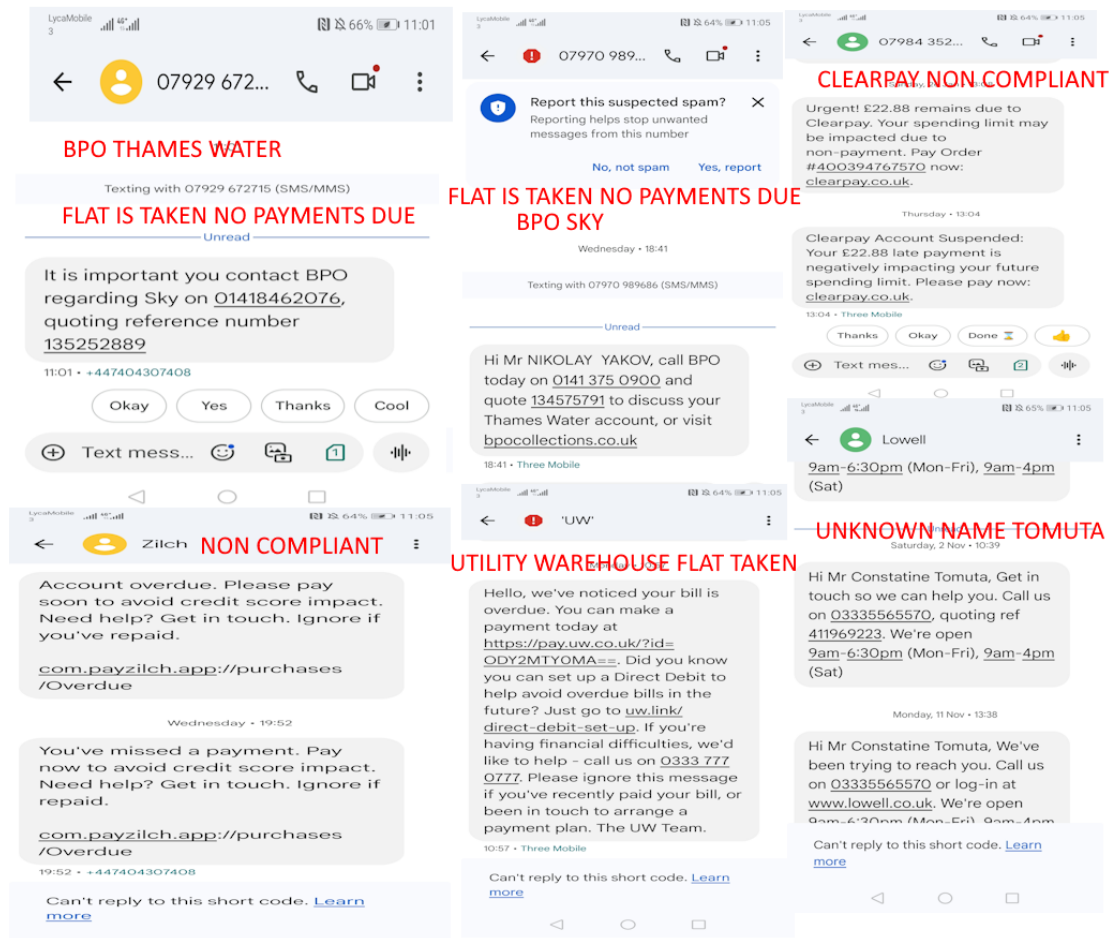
LycaMobile 3 66% 11:01
07929 672...

BPO THAMES WATER

Texting with 07929 672715 (SMS/MMS)

FLAT IS TAKEN NO PAYMENTS DUE

Unread

It is important you contact BPO regarding Sky on 01418462076, quoting reference number 135252889

11:01 • +447404307408

Okay
Yes
Thanks
Cool

Text mess...

LycaMobile 3 64% 11:05
07970 989...

Report this suspected spam?
Reporting helps stop unwanted messages from this number
No, not spam
Yes, report

FLAT IS TAKEN NO PAYMENTS DUE
BPO SKY

Wednesday • 18:41

Texting with 07970 989686 (SMS/MMS)

Unread

Hi Mr NIKOLAY YAKOV, call BPO today on 0141 375 0900 and quote 134575791 to discuss your Thames Water account, or visit bpocollections.co.uk

18:41 • Three Mobile

LycaMobile 3 64% 11:05
07984 352...

CLEARPAY NON COMPLIANT

Urgent! £22.88 remains due to Clearpay. Your spending limit may be impacted due to non-payment. Pay Order #400394767570 now: clearpay.co.uk.

Thursday • 13:04

Clearpay Account Suspended: Your £22.88 late payment is negatively impacting your future spending limit. Please pay now: clearpay.co.uk.

13:04 • Three Mobile

Thanks
Okay
Done
Text mes...

LycaMobile 3 65% 11:05
Lowell

9am-6:30pm (Mon-Fri), 9am-4pm (Sat)

UNKNOWN NAME TOMUTA

Saturday, 2 Nov • 10:39

Hi Mr Constatine Tomuta, Get in touch so we can help you. Call us on 03335565570, quoting ref 411969223. We're open 9am-6:30pm (Mon-Fri), 9am-4pm (Sat)

Monday, 11 Nov • 13:38

Hi Mr Constatine Tomuta, We've been trying to reach you. Call us on 03335565570 or log-in at www.lowell.co.uk. We're open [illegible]

Can't reply to this short code. Learn more

LycaMobile 3 64% 11:05
Zilch
NON COMPLIANT

Account overdue. Please pay soon to avoid credit score impact. Need help? Get in touch. Ignore if you've repaid.

com.payzilch.app://purchases/Overdue

Wednesday • 19:52

You've missed a payment. Pay now to avoid credit score impact. Need help? Get in touch. Ignore if repaid.

com.payzilch.app://purchases/Overdue

19:52 • +447404307408

Can't reply to this short code. Learn more

LycaMobile 3 64% 11:05
'UW'

UTILITY WAREHOUSE FLAT TAKEN

Hello, we've noticed your bill is overdue. You can make a payment today at https://pay.uw.co.uk/?id=ODY2MTY0MA==. Did you know you can set up a Direct Debit to help avoid overdue bills in the future? Just go to uw.link/direct-debit-set-up. If you're having financial difficulties, we'd like to help - call us on 0333 777 0777. Please ignore this message if you've recently paid your bill, or been in touch to arrange a payment plan. The UW Team.

10:57 • Three Mobile

Can't reply to this short code. Learn more